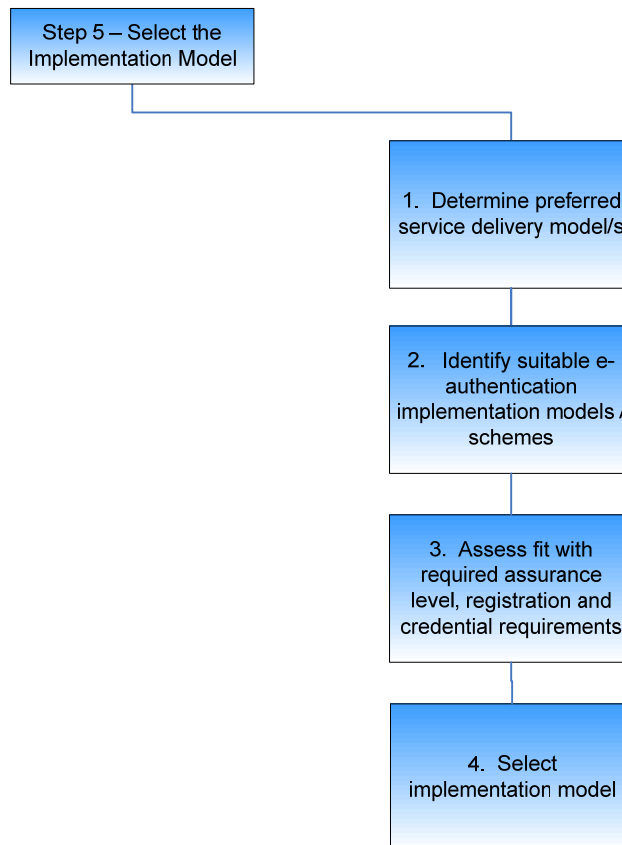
Step 5 – Select the Implementation Model

1. Determine preferred service delivery model/s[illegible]

2. Identify suitable e-authentication implementation models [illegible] schemes

3. Assess fit with required assurance level, registration and credential requirements

4. Select implementation model